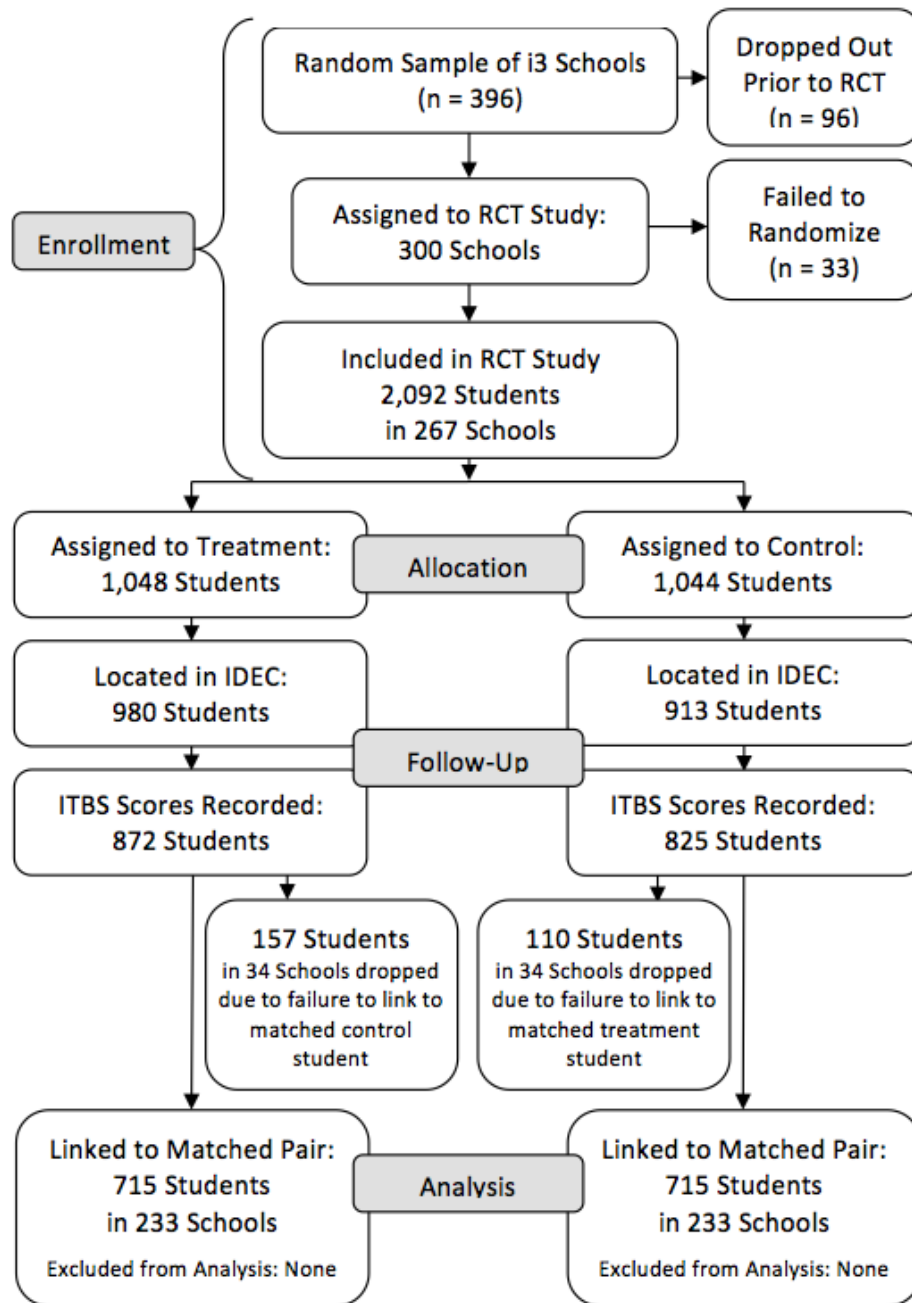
Random Sample of i3 Schools (n = 396)

Dropped Out Prior to RCT (n = 96)

Enrollment

Assigned to RCT Study: 300 Schools

Failed to Randomize (n = 33)

Included in RCT Study 2,092 Students in 267 Schools

Assigned to Treatment: 1,048 Students

Allocation

Assigned to Control: 1,044 Students

Located in IDEC: 980 Students

Located in IDEC: 913 Students

Follow-Up

ITBS Scores Recorded: 872 Students

ITBS Scores Recorded: 825 Students

157 Students in 34 Schools dropped due to failure to link to matched control student

110 Students in 34 Schools dropped due to failure to link to matched treatment student

Linked to Matched Pair: 715 Students in 233 Schools

Excluded from Analysis: None

Analysis

Linked to Matched Pair: 715 Students in 233 Schools

Excluded from Analysis: None